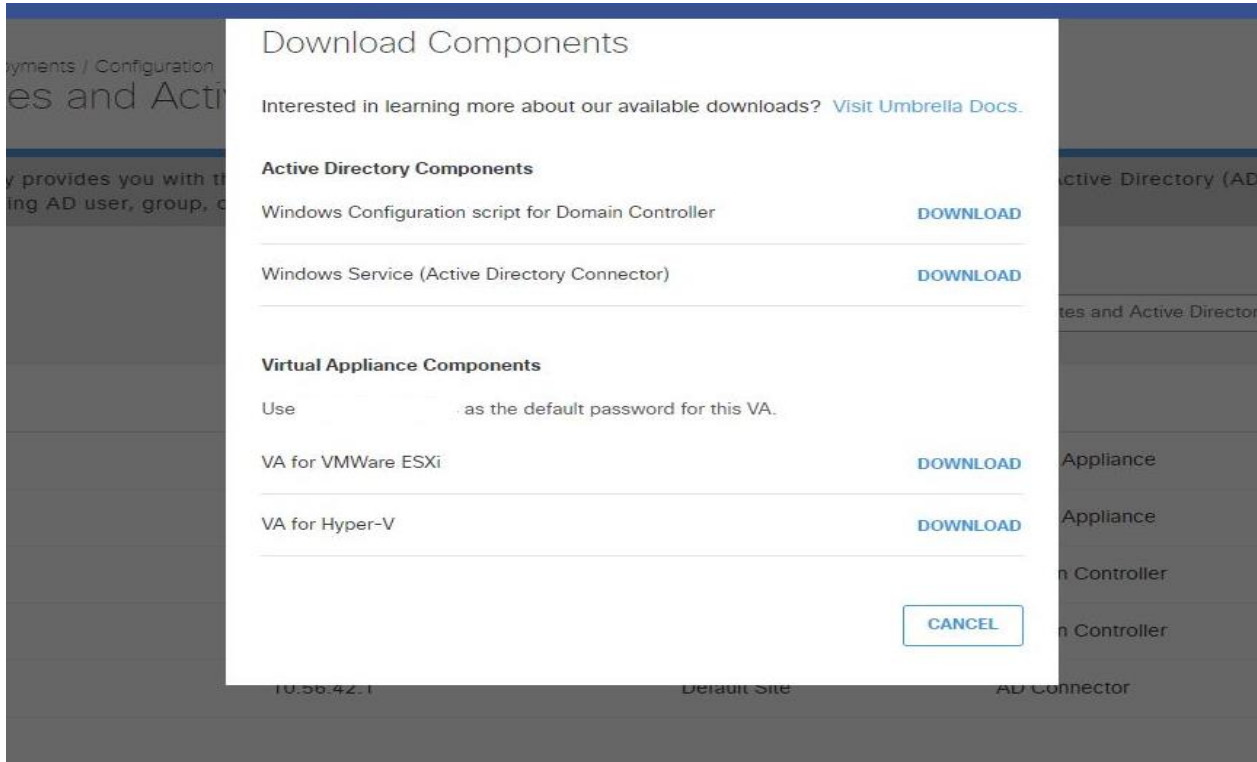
yments / Configuration
es and Acti

y provides you with th
ing AD user, group, c

ctive Directory (AD

tes and Active Director

Download Components

Interested in learning more about our available downloads? Visit Umbrella Docs.

Active Directory Components

Windows Configuration script for Domain Controller DOWNLOAD

Windows Service (Active Directory Connector) DOWNLOAD

Virtual Appliance Components

Use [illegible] as the default password for this VA.

VA for VMWare ESXi DOWNLOAD

VA for Hyper-V DOWNLOAD

CANCEL

Appliance
Appliance
n Controller
n Controller

10.56.42.1 Default Site AD Connector